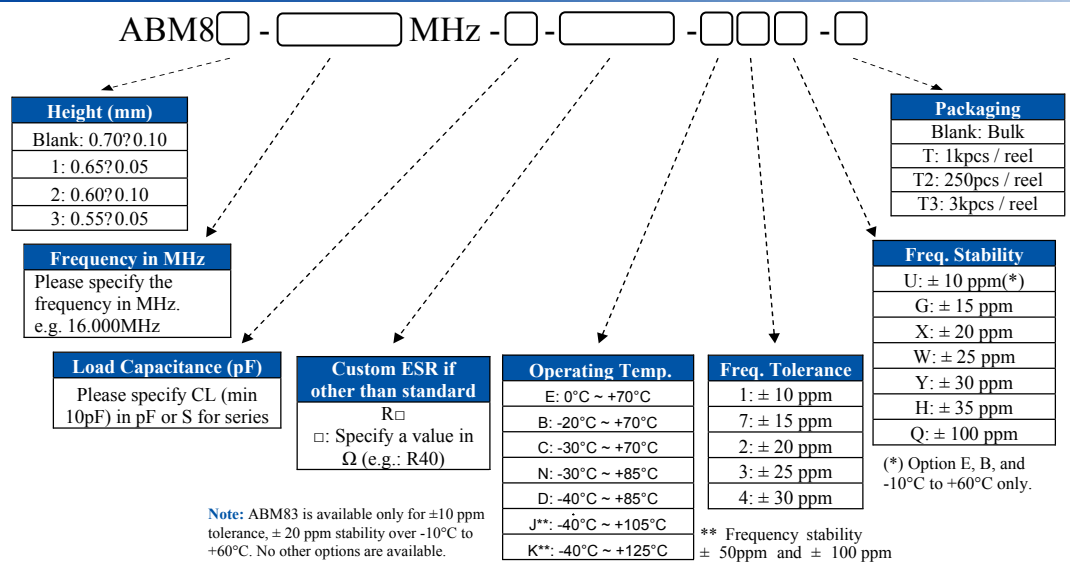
ABM8□ - □ MHz - □ - □ - □□□ - □

| Height (mm) |
|---|
| Blank: 0.70?0.10 |
| 1: 0.65?0.05 |
| 2: 0.60?0.10 |
| 3: 0.55?0.05 |

| Frequency in MHz |
|---|
| Please specify the frequency in MHz. e.g. 16.000MHz |

| Load Capacitance (pF) |
|---|
| Please specify CL (min 10pF) in pF or S for series |

| Custom ESR if other than standard |
|---|
| R□ □: Specify a value in Ω (e.g.: R40) |

| Operating Temp. |
|---|
| E: 0°C ~ +70°C |
| B: -20°C ~ +70°C |
| C: -30°C ~ +70°C |
| N: -30°C ~ +85°C |
| D: -40°C ~ +85°C |
| J**: -40°C ~ +105°C |
| K**: -40°C ~ +125°C |

| Freq. Tolerance |
|---|
| 1: ± 10 ppm |
| 7: ± 15 ppm |
| 2: ± 20 ppm |
| 3: ± 25 ppm |
| 4: ± 30 ppm |

| Packaging |
|---|
| Blank: Bulk |
| T: 1kpcs / reel |
| T2: 250pcs / reel |
| T3: 3kpcs / reel |

| Freq. Stability |
|---|
| U: ± 10 ppm(*) |
| G: ± 15 ppm |
| X: ± 20 ppm |
| W: ± 25 ppm |
| Y: ± 30 ppm |
| H: ± 35 ppm |
| Q: ± 100 ppm |

(*) Option E, B, and -10°C to +60°C only.

Note: ABM83 is available only for ±10 ppm tolerance, ± 20 ppm stability over -10°C to +60°C. No other options are available.

** Frequency stability ± 50ppm and ± 100 ppm